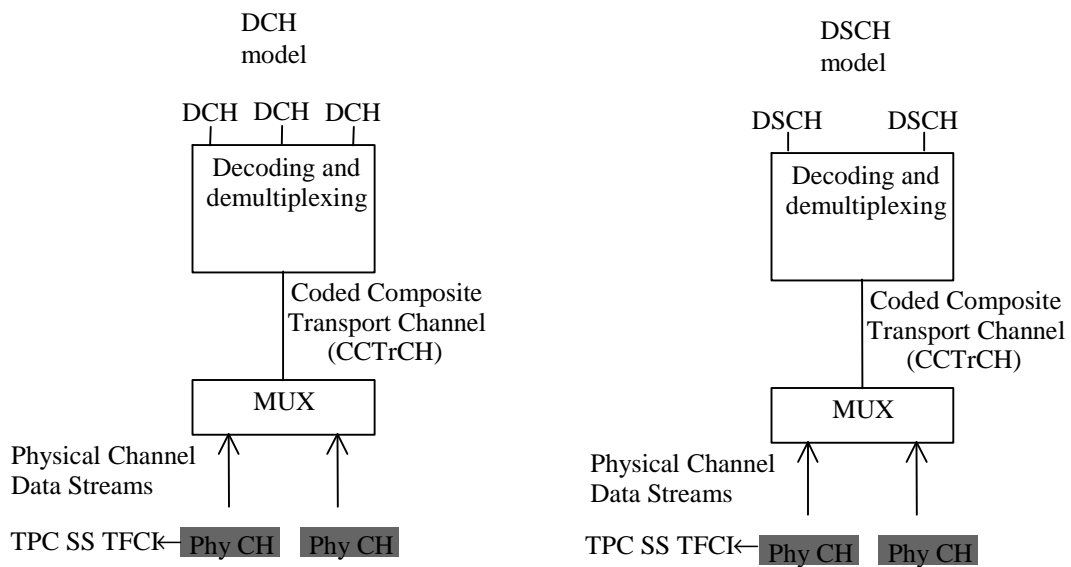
DCH model

DCH DCH DCH

Decoding and demultiplexing

Coded Composite Transport Channel (CCTrCH)

MUX

Physical Channel Data Streams

TPC SS TFCI

Phy CH Phy CH

DSCH model

DSCH DSCH

Decoding and demultiplexing

Coded Composite Transport Channel (CCTrCH)

MUX

Physical Channel Data Streams

TPC SS TFCI

Phy CH Phy CH